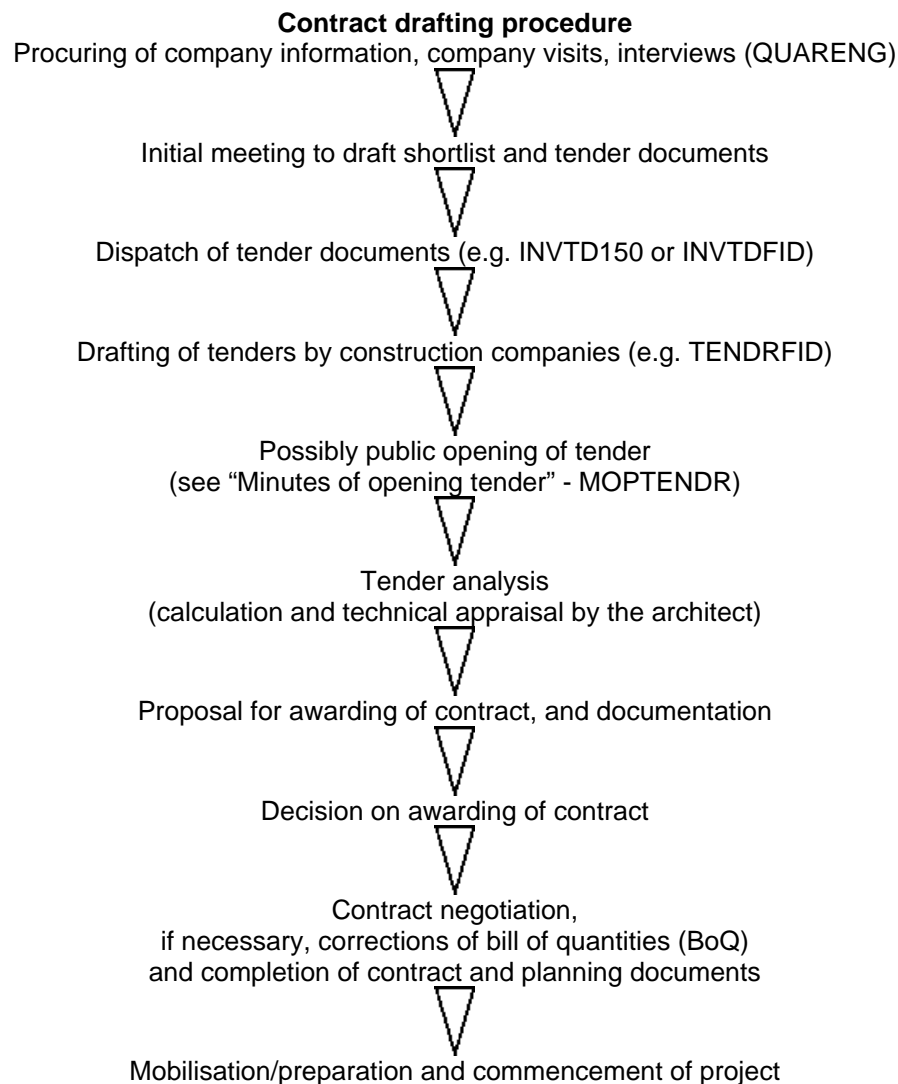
**Contract drafting procedure**

Procuring of company information, company visits, interviews (QUARENG)

Initial meeting to draft shortlist and tender documents

Dispatch of tender documents (e.g. INVTD150 or INVTDFID)

Drafting of tenders by construction companies (e.g. TENDRFID)

Possibly public opening of tender
(see “Minutes of opening tender” - MOPTENDR)

Tender analysis
(calculation and technical appraisal by the architect)

Proposal for awarding of contract, and documentation

Decision on awarding of contract

Contract negotiation,
if necessary, corrections of bill of quantities (BoQ)
and completion of contract and planning documents

Mobilisation/preparation and commencement of project